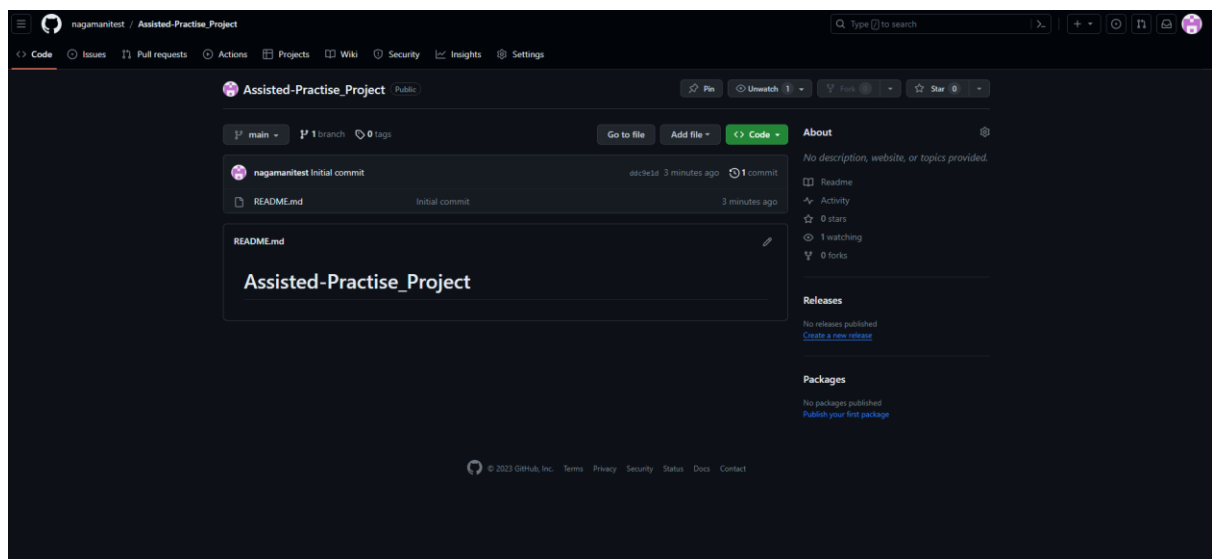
nagamanitest / Assisted-Practise_Project

Type / to search

Code Issues Pull requests Actions Projects Wiki Security Insights Settings

Assisted-Practise_Project Public

Pin Unwatch 1 Fork 0 Star 0

main 1 branch 0 tags

Go to file Add file Code

nagamanitest Initial commit ddc9e1d 3 minutes ago 1 commit

README.md Initial commit 3 minutes ago

README.md

Assisted-Practise_Project

About

No description, website, or topics provided.

Readme
Activity
0 stars
1 watching
0 forks

Releases

No releases published
Create a new release

Packages

No packages published
Publish your first package

© 2023 GitHub, Inc. Terms Privacy Security Status Docs Contact